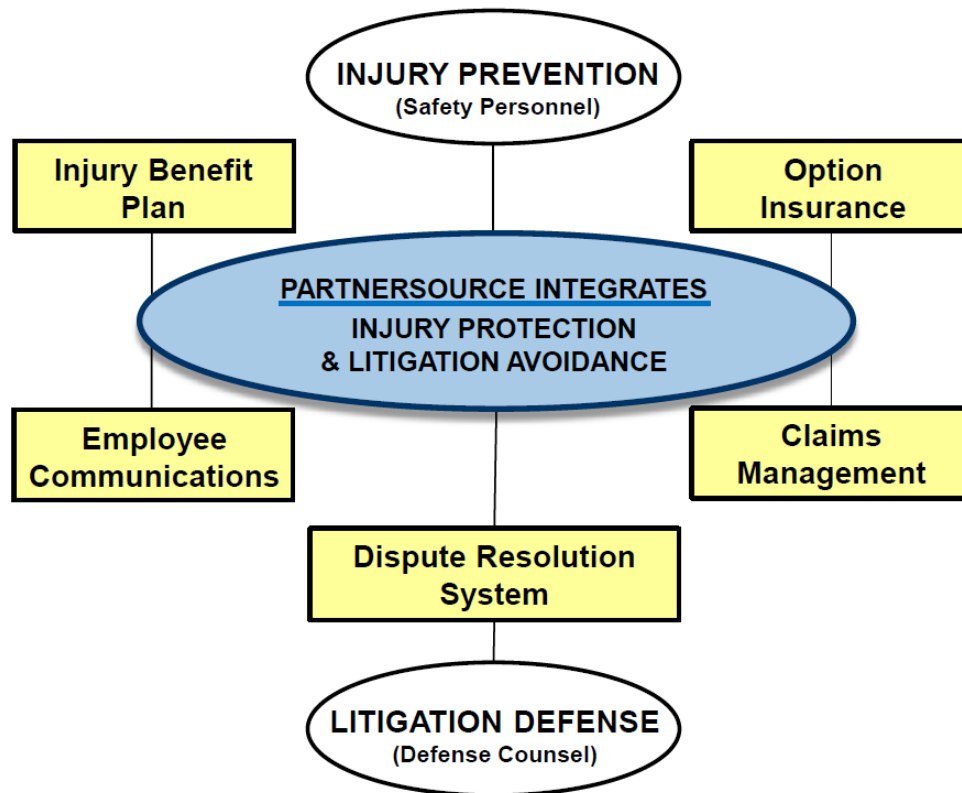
INJURY PREVENTION
(Safety Personnel)

Injury Benefit Plan

Option Insurance

PARTNERSOURCE INTEGRATES
INJURY PROTECTION
& LITIGATION AVOIDANCE

Employee Communications

Claims Management

Dispute Resolution System

LITIGATION DEFENSE
(Defense Counsel)